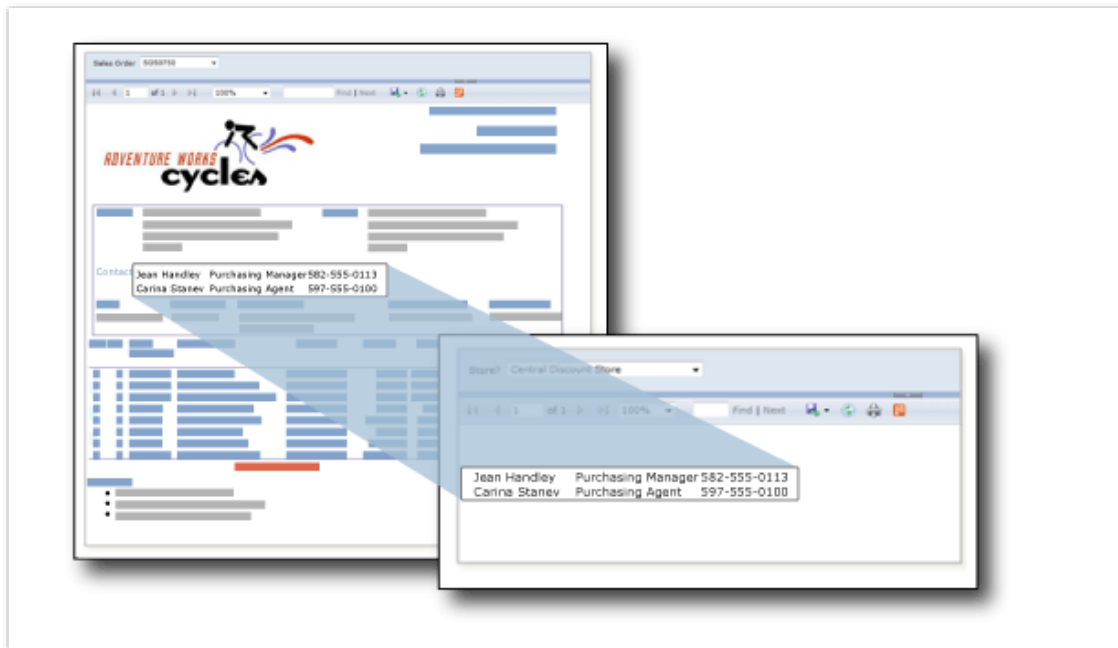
Sales Order SO59756

1 of 1 100% Find | Next

ADVENTURE WORKS cycles

Contact

Jean Handley Purchasing Manager 582-555-0113
Carina Stanev Purchasing Agent 597-555-0100

Store? Central Discount Store

1 of 1 100% Find | Next

Jean Handley Purchasing Manager 582-555-0113
Carina Stanev Purchasing Agent 597-555-0100